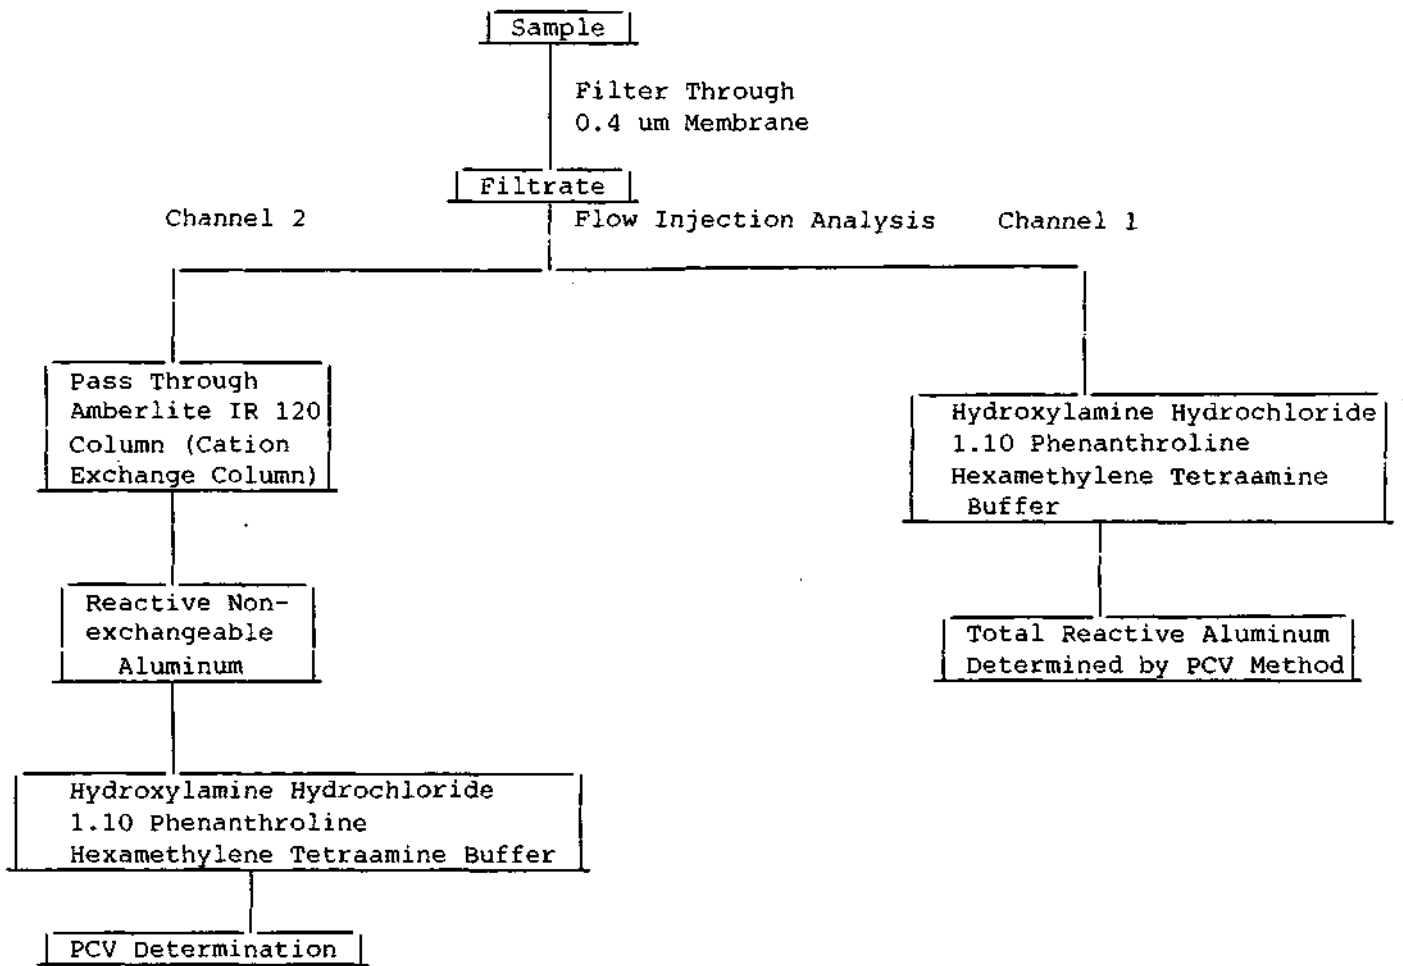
Sample

Filter Through
0.4 um Membrane

Filtrate

Channel 2

Flow Injection Analysis

Channel 1

Pass Through
Amberlite IR 120
Column (Cation
Exchange Column)

Hydroxylamine Hydrochloride
1.10 Phenanthroline
Hexamethylene Tetraamine
Buffer

Reactive Non-exchangeable
Aluminum

Total Reactive Aluminum
Determined by PCV Method

Hydroxylamine Hydrochloride
1.10 Phenanthroline
Hexamethylene Tetraamine Buffer

PCV Determination